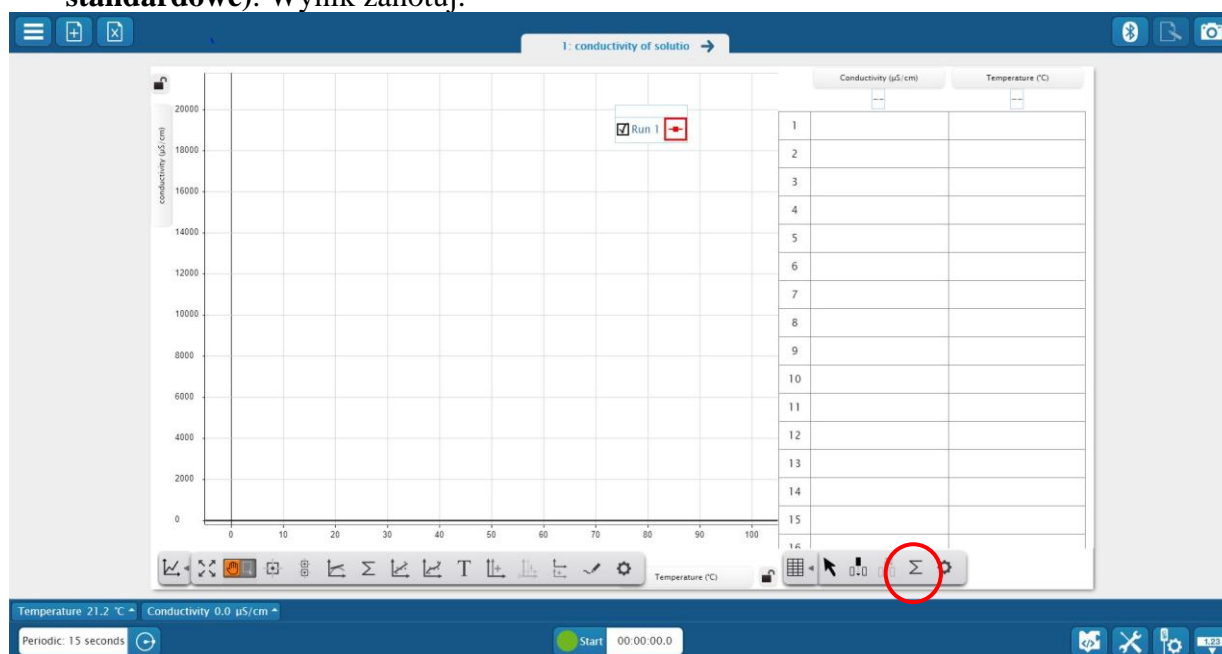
standardowe). Wynik zanotuj.

1: conductivity of solutio

conductivity (μS/cm)

20000
18000
16000
14000
12000
10000
8000
6000
4000
2000
0

0 10 20 30 40 50 60 70 80 90 100

Run 1

Temperature (°C)

| | Conductivity (μS/cm) | Temperature (°C) |
|---|---|---|
| | -- | -- |
| 1 | | |
| 2 | | |
| 3 | | |
| 4 | | |
| 5 | | |
| 6 | | |
| 7 | | |
| 8 | | |
| 9 | | |
| 10 | | |
| 11 | | |
| 12 | | |
| 13 | | |
| 14 | | |
| 15 | | |
| 16 | | |

Σ

T

Temperature 21.2 °C
Conductivity 0.0 μS/cm

Periodic: 15 seconds

Start
00:00:00.0

1.23